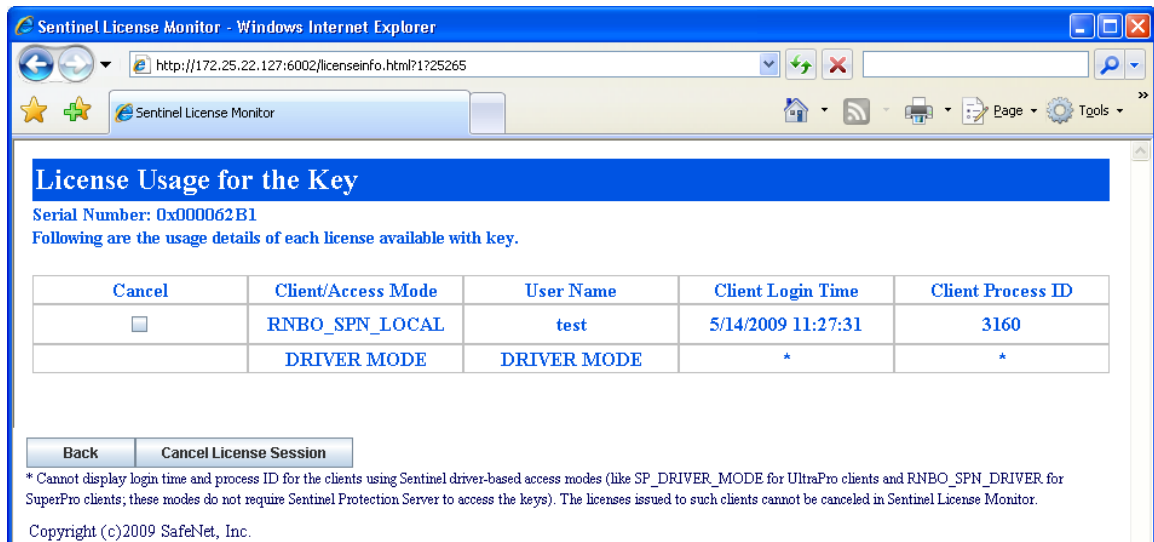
Sentinel License Monitor - Windows Internet Explorer

http://172.25.22.127:6002/licenseinfo.html?1?25265

Sentinel License Monitor

Page · Tools ·

License Usage for the Key

Serial Number: 0x000062B1

Following are the usage details of each license available with key.

| Cancel | Client/Access Mode | User Name | Client Login Time | Client Process ID |
|---|---|---|---|---|
| ☐ | RNBO_SPN_LOCAL | test | 5/14/2009 11:27:31 | 3160 |
| | DRIVER MODE | DRIVER MODE | * | * |

Back | Cancel License Session

* Cannot display login time and process ID for the clients using Sentinel driver-based access modes (like SP_DRIVER_MODE for UltraPro clients and RNBO_SPN_DRIVER for SuperPro clients; these modes do not require Sentinel Protection Server to access the keys). The licenses issued to such clients cannot be canceled in Sentinel License Monitor.

Copyright (c)2009 SafeNet, Inc.